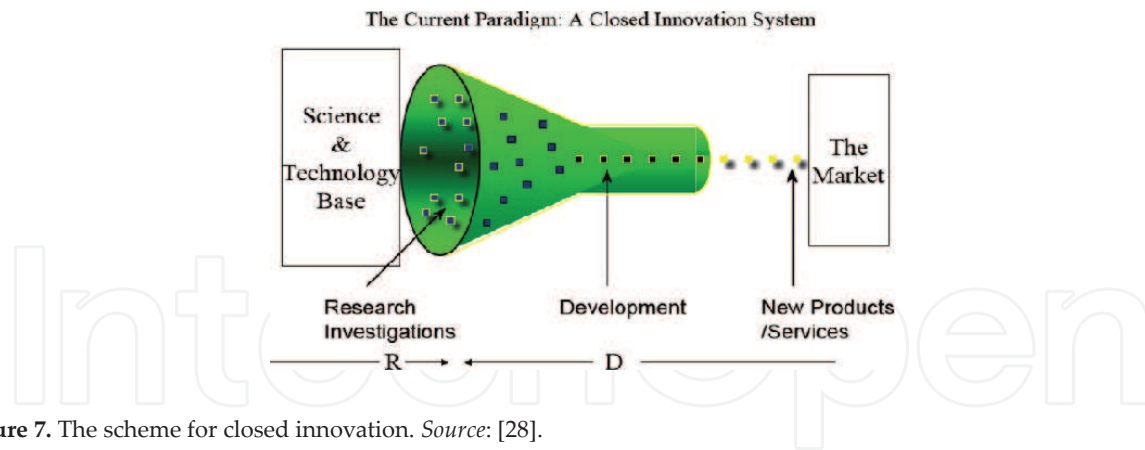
The Current Paradigm: A Closed Innovation System

Science & Technology Base

The Market

Research Investigations

Development

New Products /Services

R

D

ure 7. The scheme for closed innovation. *Source*: [28].

IntechOpen